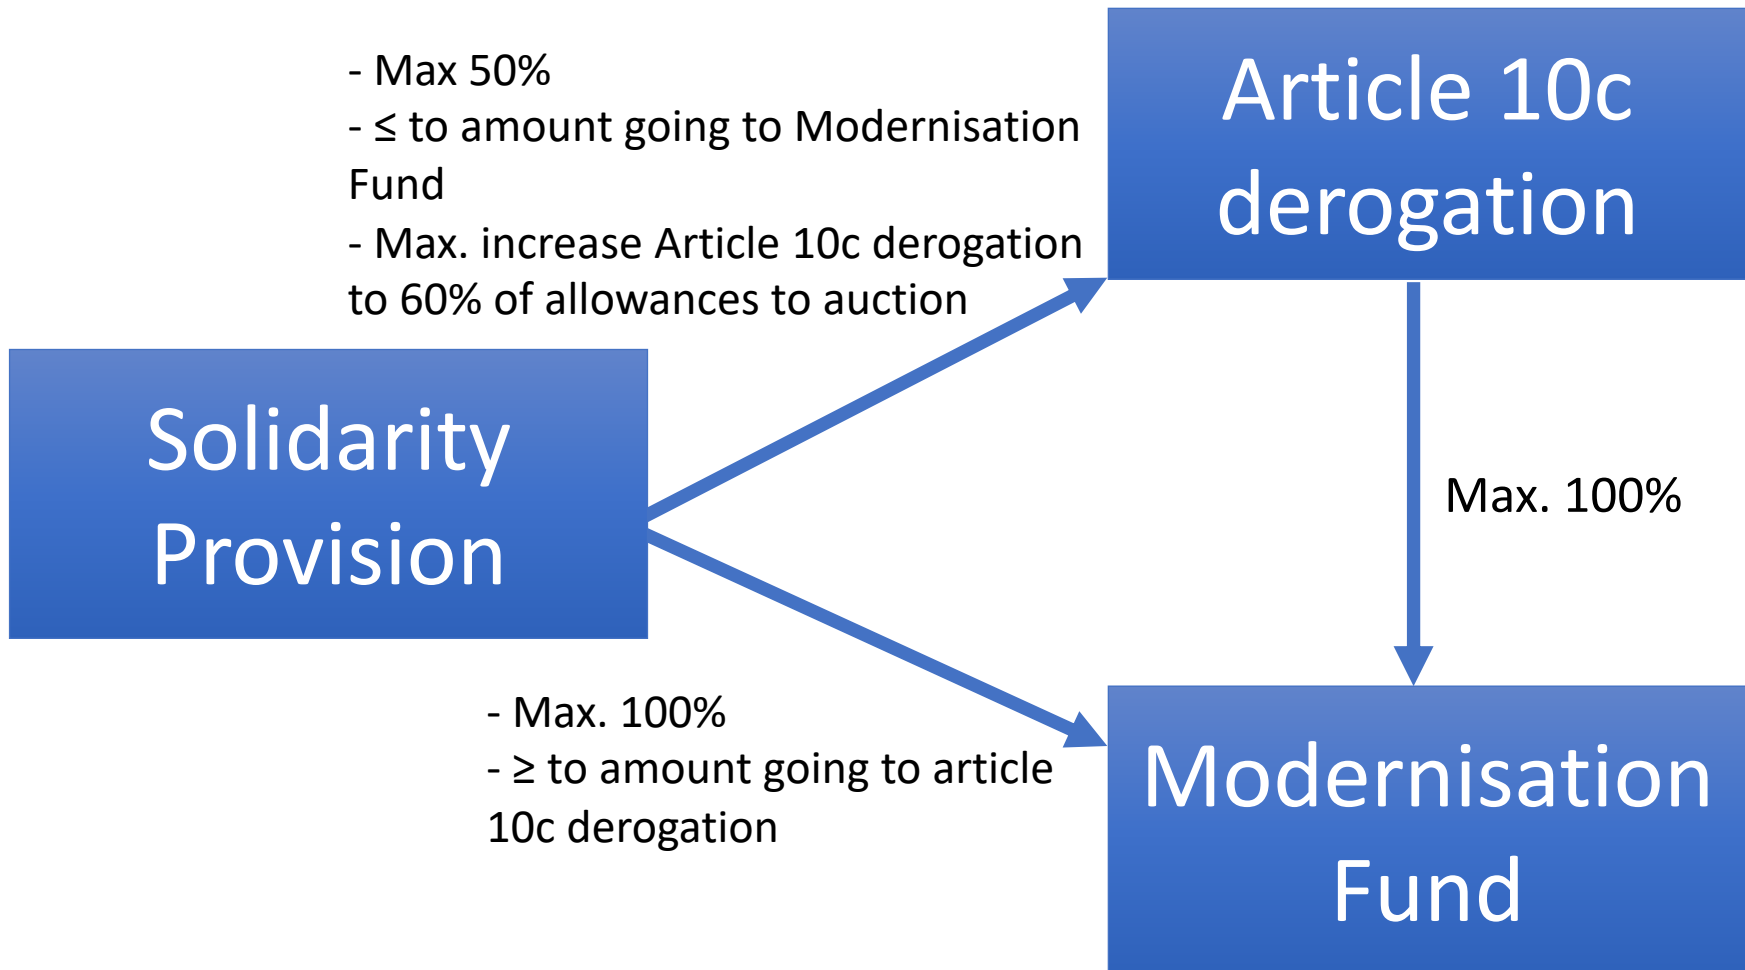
- Max 50%
- $\leq$ to amount going to Modernisation Fund
- Max. increase Article 10c derogation to 60% of allowances to auction

Article 10c derogation

Solidarity Provision

Max. 100%

- Max. 100%
- $\geq$ to amount going to article 10c derogation

Modernisation Fund